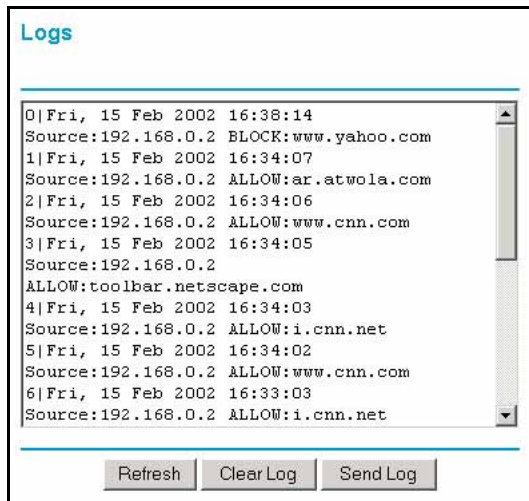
Logs

0|Fri, 15 Feb 2002 16:38:14
Source:192.168.0.2 BLOCK:www.yahoo.com
1|Fri, 15 Feb 2002 16:34:07
Source:192.168.0.2 ALLOW:ar.atwola.com
2|Fri, 15 Feb 2002 16:34:06
Source:192.168.0.2 ALLOW:www.cnn.com
3|Fri, 15 Feb 2002 16:34:05
Source:192.168.0.2
ALLOW:toolbar.netscape.com
4|Fri, 15 Feb 2002 16:34:03
Source:192.168.0.2 ALLOW:i.cnn.net
5|Fri, 15 Feb 2002 16:34:02
Source:192.168.0.2 ALLOW:www.cnn.com
6|Fri, 15 Feb 2002 16:33:03
Source:192.168.0.2 ALLOW:i.cnn.net

Refresh Clear Log Send Log